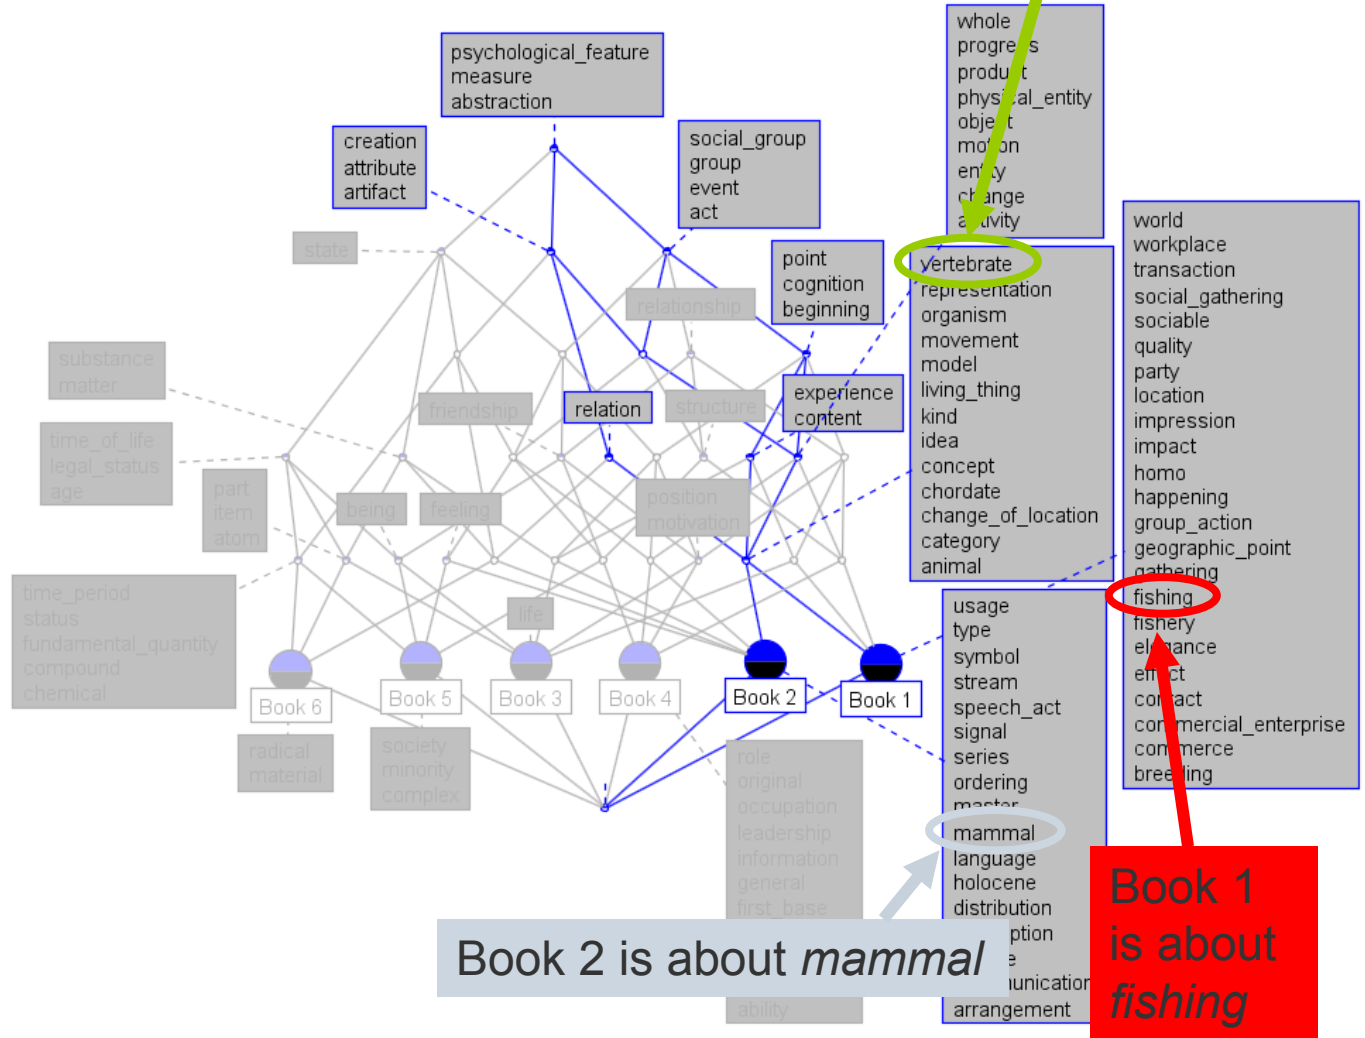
psychological_feature
measure
abstraction

creation
attribute
artifact

social_group
group
event
act

whole
progre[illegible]s
produ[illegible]t
phys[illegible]al_entity
obje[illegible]t
mo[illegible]on
en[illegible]ty
c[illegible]ange
a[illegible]ivity

state

relationship

point
cognition
beginning

substance
matter

friendship

relation

structure

experience
content

time_of_life
legal_status
age

part
item
atom

being

feeling

position
motivation

vertebrate
representation
organism
movement
model
living_thing
kind
idea
concept
chordate
change_of_location
category
animal

world
workplace
transaction
social_gathering
sociable
quality
party
location
impression
impact
homo
happening
group_action
geographic_point
gathering
fishing
fishery
el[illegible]ance
ef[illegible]ct
co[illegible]act
co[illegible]mercial_enterprise
co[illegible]merce
bree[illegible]ing

time_period
status
fundamental_quantity
compound
chemical

life

Book 6
Book 5
Book 3
Book 4
Book 2
Book 1

usage
type
symbol
stream
speech_act
signal
series
ordering
master
mammal
language
holocene
distribution
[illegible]ption
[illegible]e
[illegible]unication
arrangement

radical
material

society
minority
complex

role
original
occupation
leadership
information
general
first_base
ability

Book 2 is about *mammal*

Book 1 is about *fishing*